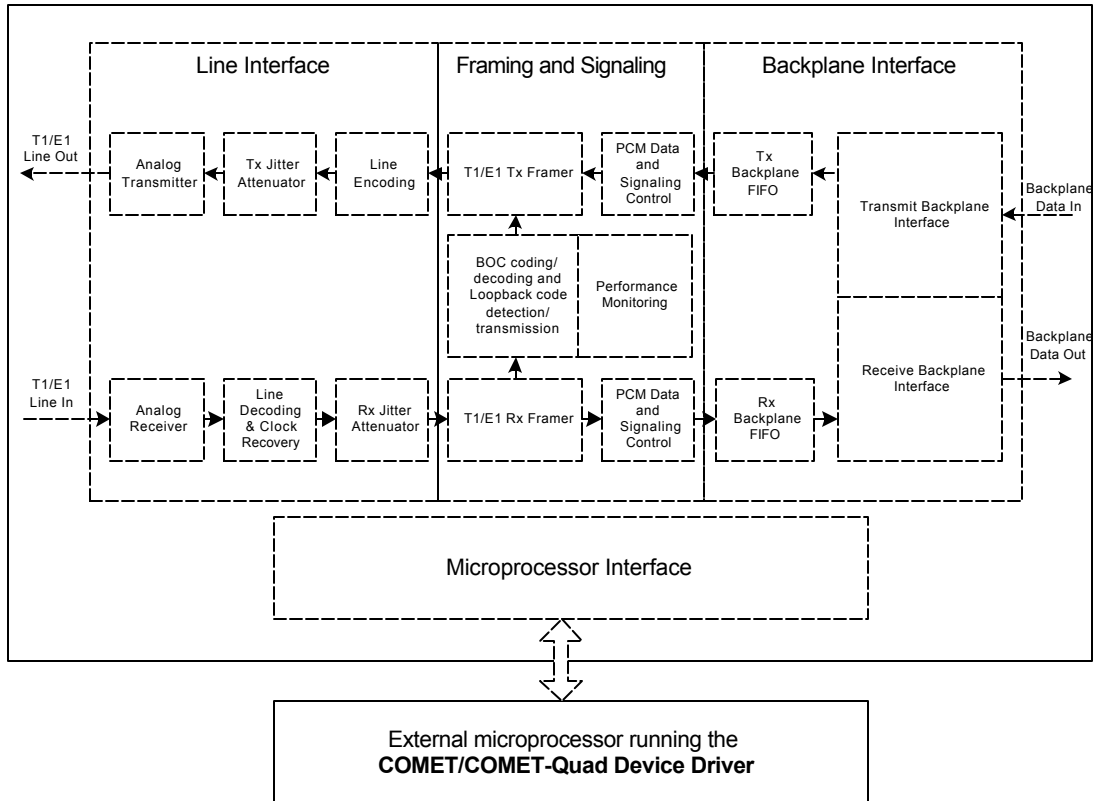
Line Interface

Framing and Signaling

Backplane Interface

T1/E1 Line Out

Analog Transmitter

Tx Jitter Attenuator

Line Encoding

T1/E1 Tx Framer

PCM Data and Signaling Control

Tx Backplane FIFO

Transmit Backplane Interface

Backplane Data In

BOC coding/ decoding and Loopback code detection/ transmission

Performance Monitoring

Backplane Data Out

Receive Backplane Interface

T1/E1 Line In

Analog Receiver

Line Decoding & Clock Recovery

Rx Jitter Attenuator

T1/E1 Rx Framer

PCM Data and Signaling Control

Rx Backplane FIFO

Microprocessor Interface

External microprocessor running the
**COMET/COMET-Quad Device Driver**